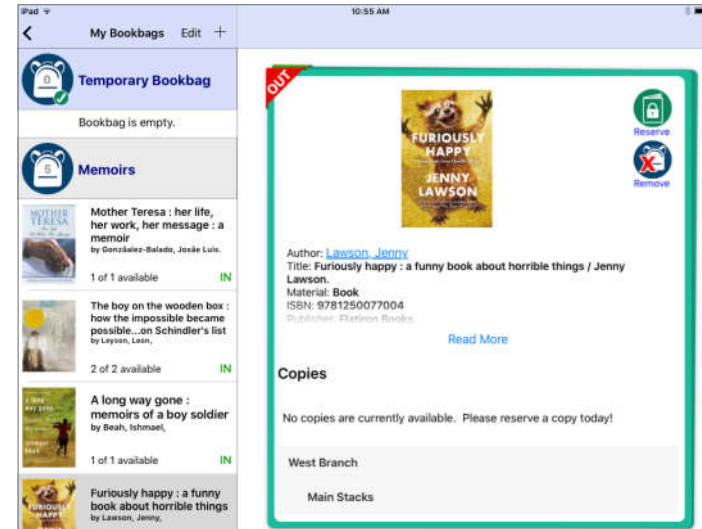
iPad
10:55 AM

My Bookbags Edit +

0
Temporary Bookbag

Bookbag is empty.

5
Memoirs

MOTHER TERESA

Mother Teresa : her life, her work, her message : a memoir
by González-Balado, Josée Luis.

1 of 1 available IN

The boy on the wooden box : how the impossible became possible...on Schindler's list
by Leyson, Leon,

2 of 2 available IN

A LONG WAY GONE

A long way gone : memoirs of a boy soldier
by Beah, Ishmael,

1 of 1 available IN

FURIOUSLY

Furiously happy : a funny book about horrible things
by Lawson, Jenny,

OUT

FURIOUSLY HAPPY
JENNY LAWSON

Reserve

Remove

Author: Lawson, Jenny
Title: Furiously happy : a funny book about horrible things / Jenny Lawson.
Material: Book
ISBN: 9781250077004
Publisher: Flatiron Books

Read More

Copies

No copies are currently available. Please reserve a copy today!

West Branch

Main Stacks